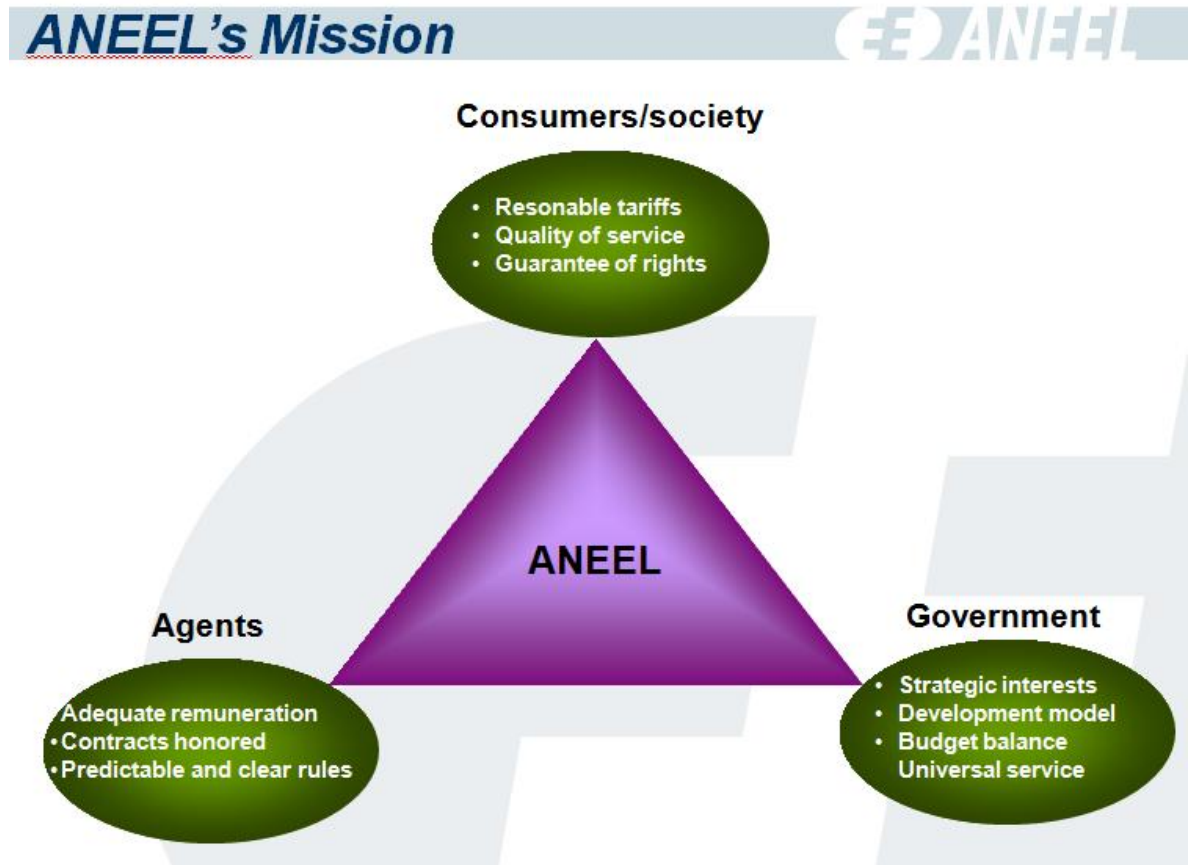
ANEEL's Mission

ANEEL

Consumers/society

• Resonable tariffs
• Quality of service
• Guarantee of rights

ANEEL

Agents

Adequate remuneration
•Contracts honored
•Predictable and clear rules

Government

• Strategic interests
• Development model
• Budget balance
Universal service